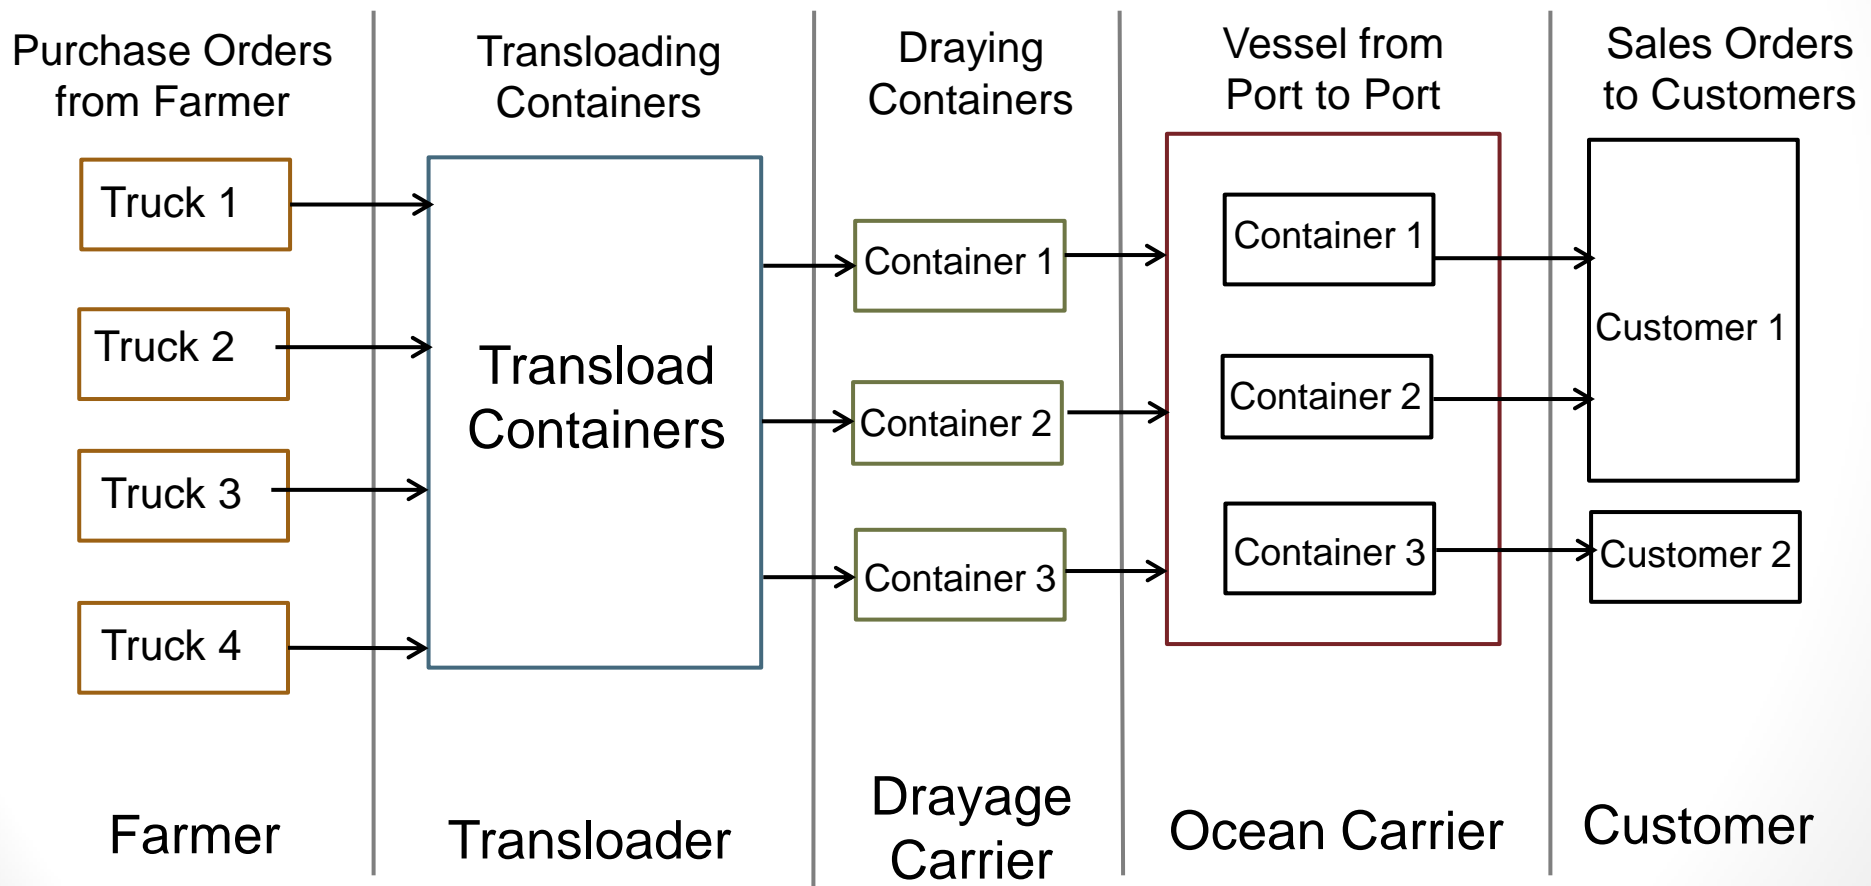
Purchase Orders from Farmer

Truck 1

Truck 2

Truck 3

Truck 4

Farmer

Transloading Containers

Transload Containers

Transloader

Draying Containers

Container 1

Container 2

Container 3

Drayage Carrier

Vessel from Port to Port

Container 1

Container 2

Container 3

Ocean Carrier

Sales Orders to Customers

Customer 1

Customer 2

Customer